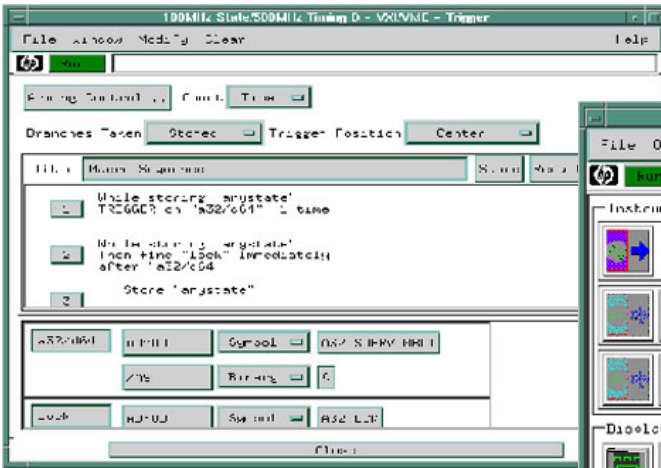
100MHz State/500MHz Timing D - VXI/VME - Trigger

File Window Modify Clear Help

Run

Timing Control ... Count Time

Branches Taken Stored Trigger Position Center

Title Main Sequence Store

1 While storing "anystate" TRIGGER on "a32/d64" 1 time

2 While storing "anystate" Then find "lock" immediately after "a32/d64"

3 Store "anystate"

a32/d64 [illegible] Symbol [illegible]

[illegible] Binary 0

lock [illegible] Symbol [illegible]

Close

File O

Run

Instru

Displa